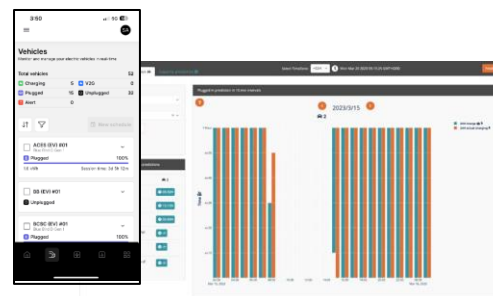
3:50

Vehicles

Total vehicles 52

Charging 5

V2G 0

Plugged 15

Unplugged 33

Alert 0

ACES (EV) #01

Plugged 100%

SB (EV) #01

Unplugged

SCSC (EV) #01

Plugged 100%

Plugged-in prediction in 15min intervals

2023/5/15